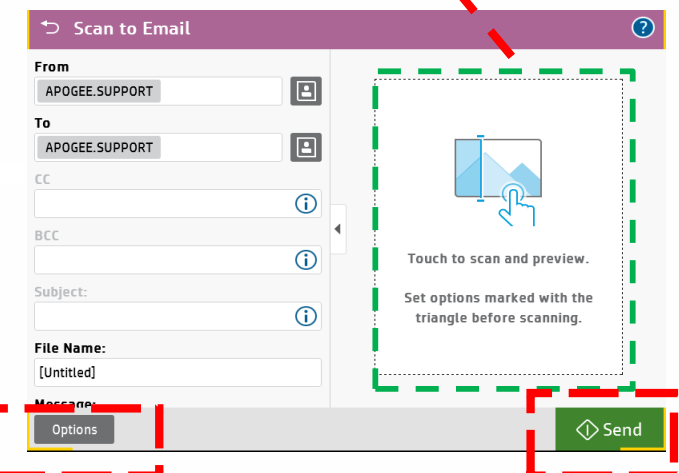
Scan to Email

?

From

APOGEE.SUPPORT

To

APOGEE.SUPPORT

CC

BCC

Subject:

File Name:

[Untitled]

Message:

Touch to scan and preview.

Set options marked with the triangle before scanning.

Options

Send